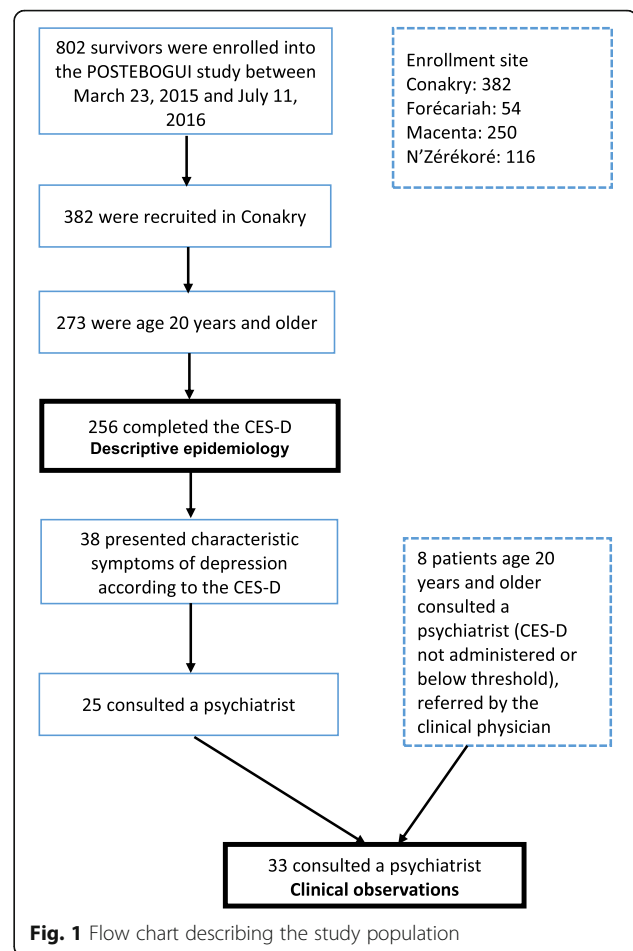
802 survivors were enrolled into the POSTEBOGUI study between March 23, 2015 and July 11, 2016

Enrollment site
Conakry: 382
Forécariah: 54
Macenta: 250
N'Zérékoré: 116

382 were recruited in Conakry

273 were age 20 years and older

256 completed the CES-D
**Descriptive epidemiology**

38 presented characteristic symptoms of depression according to the CES-D

8 patients age 20 years and older consulted a psychiatrist (CES-D not administered or below threshold), referred by the clinical physician

25 consulted a psychiatrist

33 consulted a psychiatrist
**Clinical observations**

**Fig. 1** Flow chart describing the study population